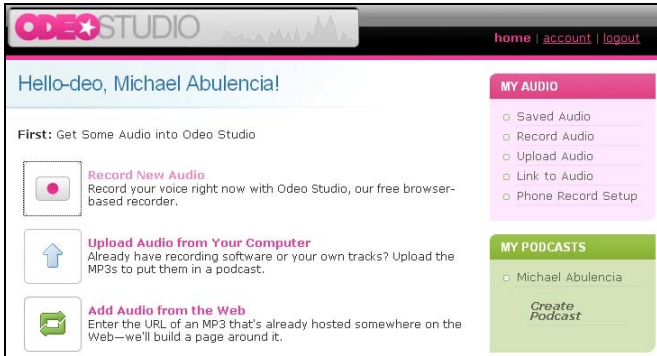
ODEO STUDIO

home | account | logout

Hello-deo, Michael Abulencia!

First: Get Some Audio into Odeo Studio

Record New Audio
Record your voice right now with Odeo Studio, our free browser-based recorder.

Upload Audio from Your Computer
Already have recording software or your own tracks? Upload the MP3s to put them in a podcast.

Add Audio from the Web
Enter the URL of an MP3 that's already hosted somewhere on the Web—we'll build a page around it.

MY AUDIO
Saved Audio
Record Audio
Upload Audio
Link to Audio
Phone Record Setup

MY PODCASTS
Michael Abulencia
Create Podcast